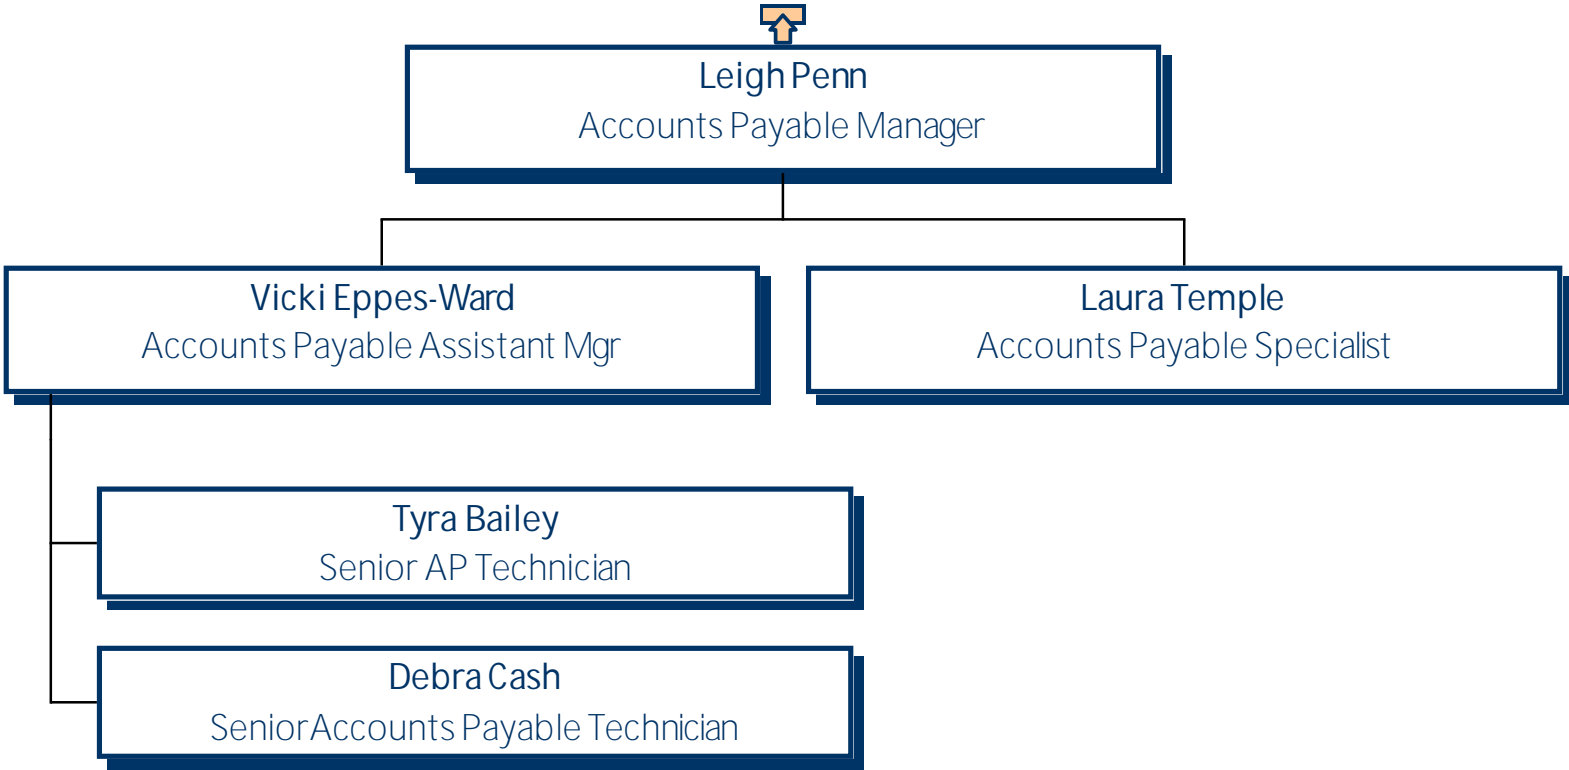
Leigh Penn
Accounts Payable Manager

Vicki Eppes-Ward
Accounts Payable Assistant Mgr

Laura Temple
Accounts Payable Specialist

Tyra Bailey
Senior AP Technician

Debra Cash
Senior Accounts Payable Technician